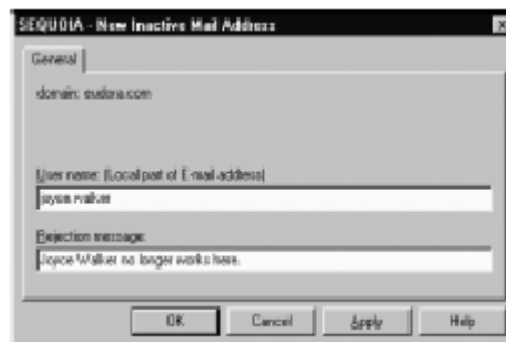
SEQUOIA - New Inactive Mail Address

General

<domain: eudora.com

User name: (Local part of E-mail address)

joyce.walker

Rejection message:

Joyce Walker no longer works here.

OK Cancel Apply Help